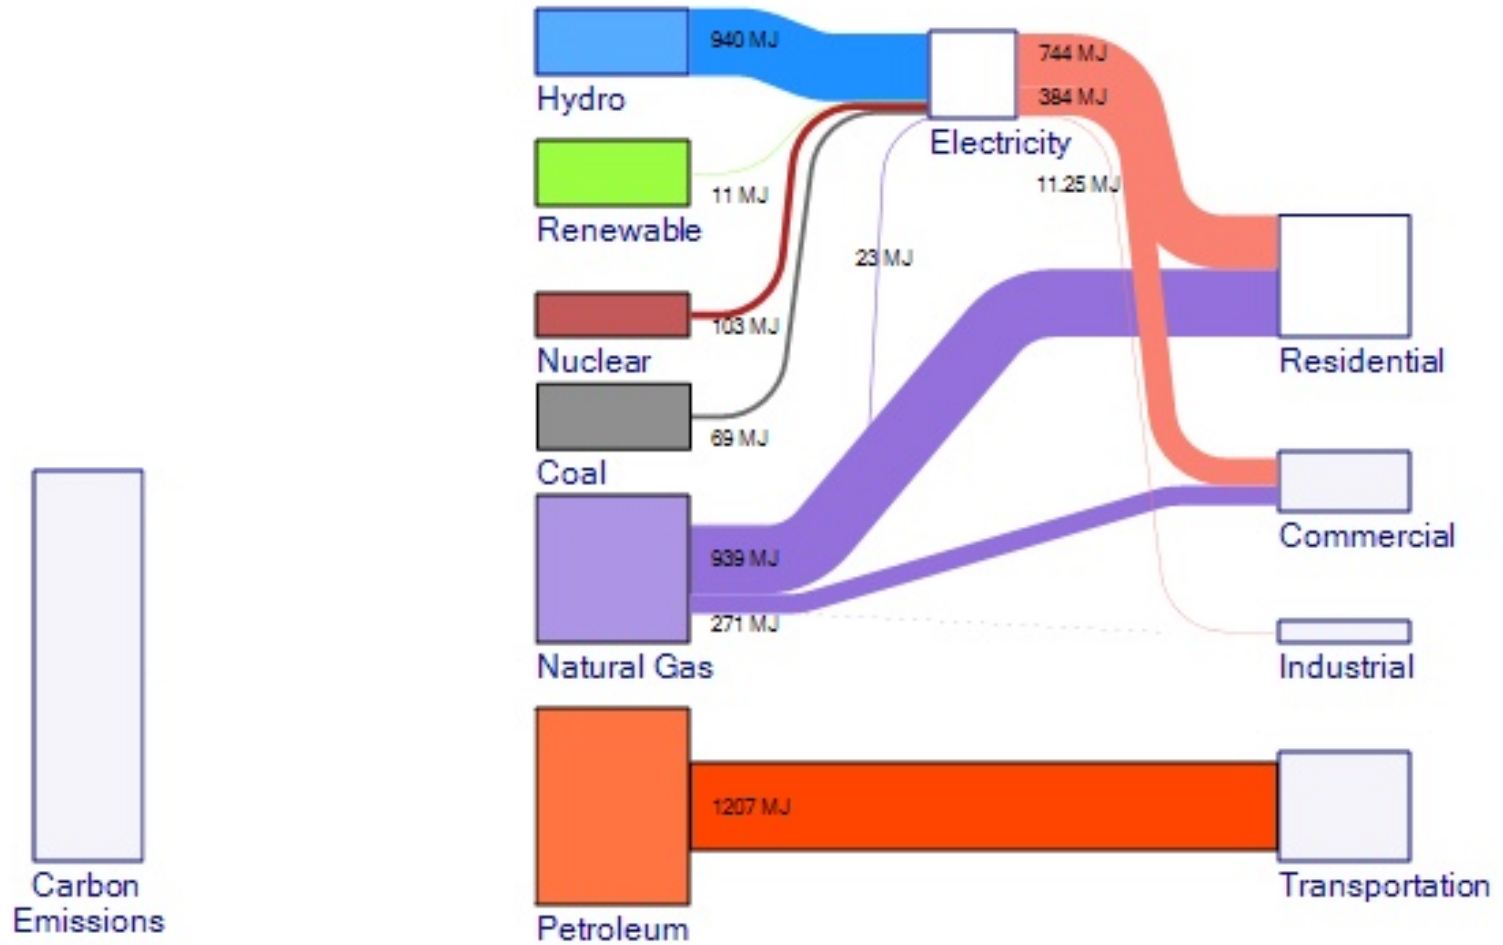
940 MJ
Hydro
744 MJ
384 MJ
Electricity
Renewable
11 MJ
11.25 MJ
23 MJ
Nuclear
103 MJ
Residential
Coal
69 MJ
Commercial
939 MJ
271 MJ
Natural Gas
Industrial
1207 MJ
Carbon Emissions
Petroleum
Transportation